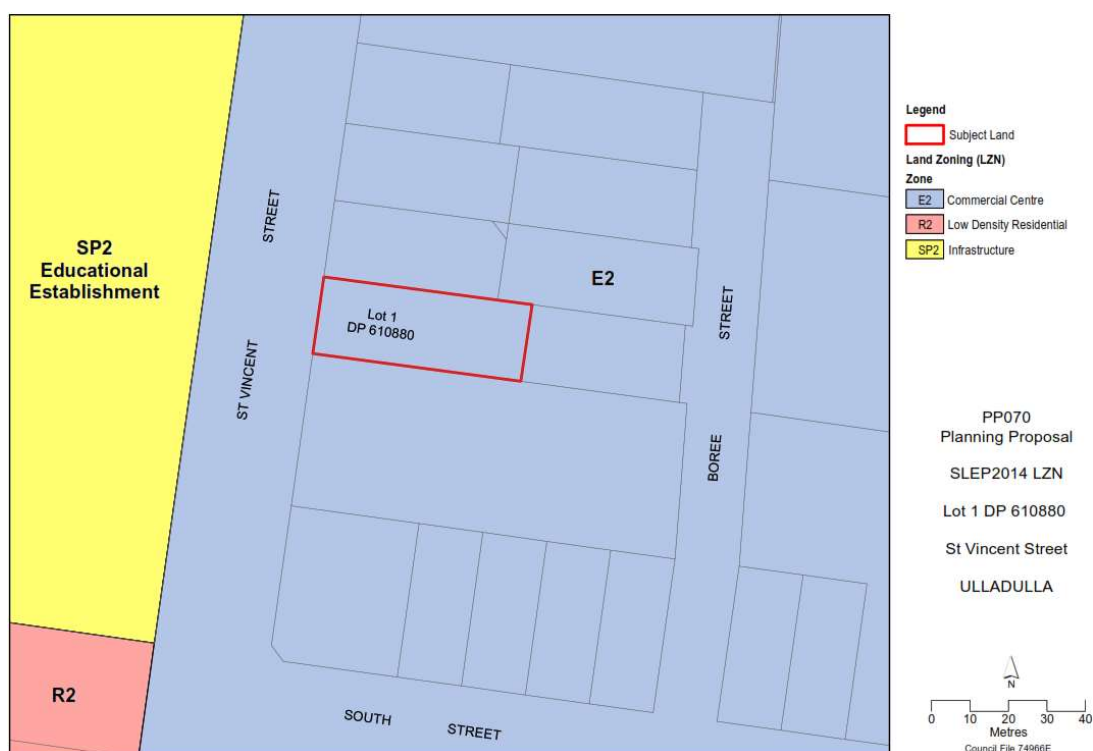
SP2
Educational
Establishment

R2

ST VINCENT STREET

Lot 1
DP 610880

E2

BOREE STREET

SOUTH STREET

Legend
Subject Land
Land Zoning (LZN)
Zone
E2 Commercial Centre
R2 Low Density Residential
SP2 Infrastructure

PP070
Planning Proposal

SLEP2014 LZN

Lot 1 DP 610880

St Vincent Street

ULLADULLA

N

0 10 20 30 40
Metres
Council File 74966E